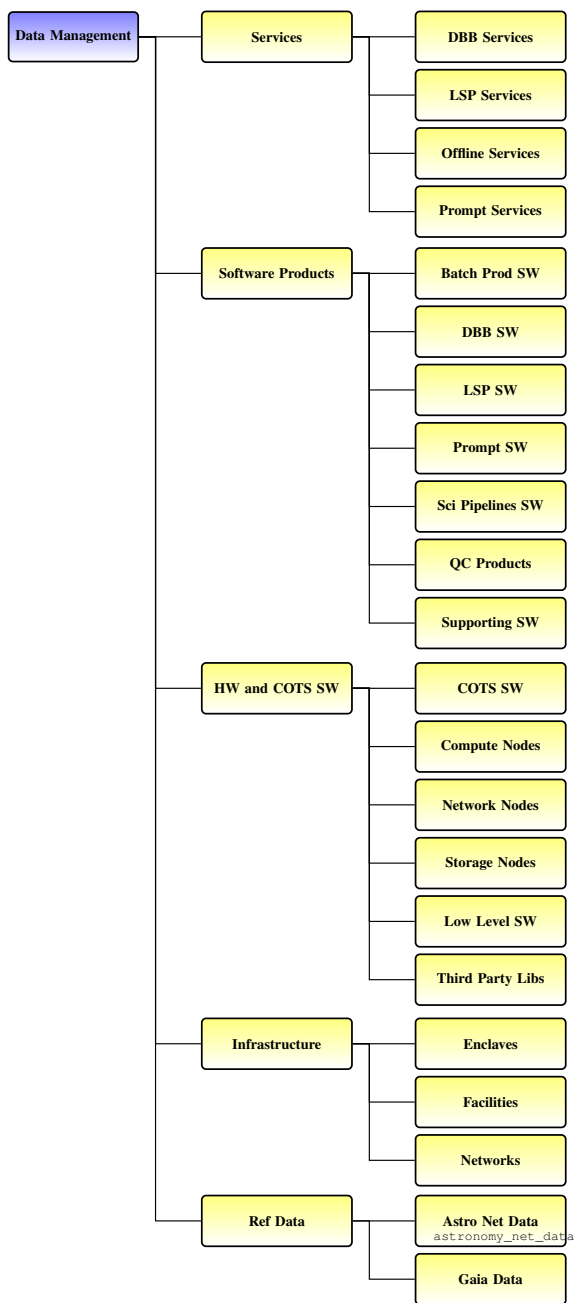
Data Management

Services

DBB Services

LSP Services

Offline Services

Prompt Services

Software Products

Batch Prod SW

DBB SW

LSP SW

Prompt SW

Sci Pipelines SW

QC Products

Supporting SW

HW and COTS SW

COTS SW

Compute Nodes

Network Nodes

Storage Nodes

Low Level SW

Third Party Libs

Infrastructure

Enclaves

Facilities

Networks

Ref Data

Astro Net Data
astronomy_net_data

Gaia Data